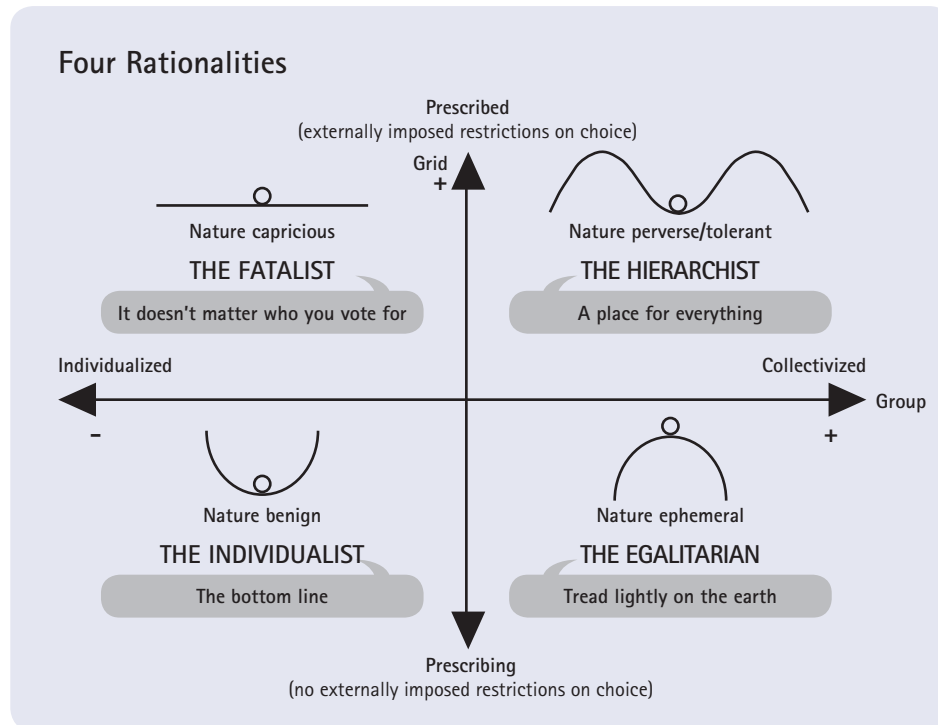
Four Rationalities

Prescribed
(externally imposed restrictions on choice)

Grid
+

Nature capricious

THE FATALIST

It doesn't matter who you vote for

Nature perverse/tolerant

THE HIERARCHIST

A place for everything

Individualized

Collectivized

Group

-

+

Nature benign

THE INDIVIDUALIST

The bottom line

Nature ephemeral

THE EGALITARIAN

Tread lightly on the earth

Prescribing
(no externally imposed restrictions on choice)